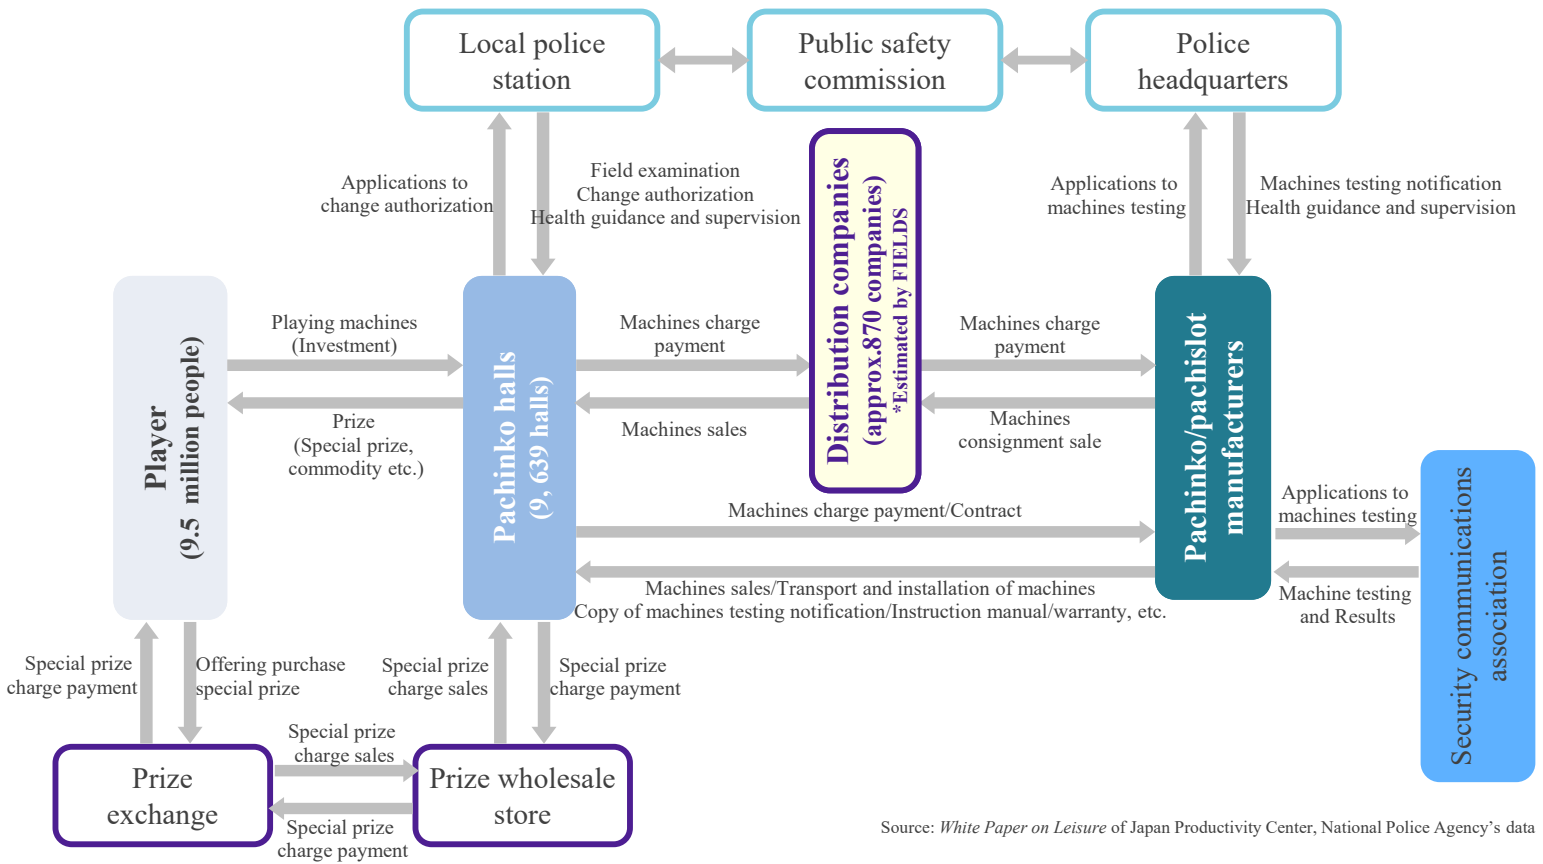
Local police station

Public safety commission

Police headquarters

Applications to change authorization

Field examination
Change authorization
Health guidance and supervision

Distribution companies
(approx.870 companies)
*Estimated by FIELDS

Applications to machines testing

Machines testing notification
Health guidance and supervision

Player
(9.5 million people)

Playing machines
(Investment)

Prize
(Special prize, commodity etc.)

Pachinko halls
(9, 639 halls)

Machines charge payment

Machines sales

Machines charge payment

Machines consignment sale

Pachinko/pachislot manufacturers

Machines charge payment/Contract

Machines sales/Transport and installation of machines
Copy of machines testing notification/Instruction manual/warranty, etc.

Applications to machines testing

Machine testing and Results

Security communications association

Special prize charge payment

Offering purchase special prize

Special prize charge sales

Special prize charge payment

Special prize charge sales

Prize exchange

Prize wholesale store

Special prize charge payment

Source: White Paper on Leisure of Japan Productivity Center, National Police Agency’s data